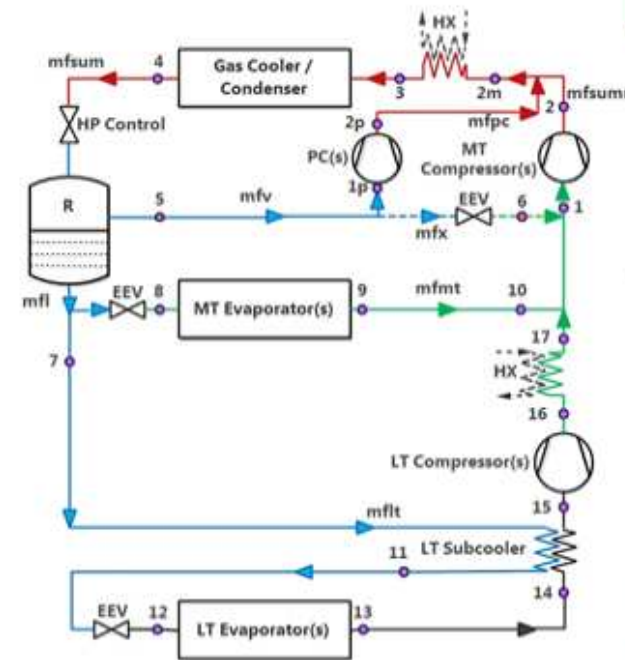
HX
mfsum
4
Gas Cooler / Condenser
3
2m
2
mfsum
HP Control
2p
mfpc
PC(s)
MT Compressor(s)
1p
R
5
mfv
EEV
6
mfx
1
mfl
EEV
8
MT Evaporator(s)
9
mfmt
10
7
17
HX
16
LT Compressor(s)
15
mflt
11
LT Subcooler
14
EEV
12
LT Evaporator(s)
13